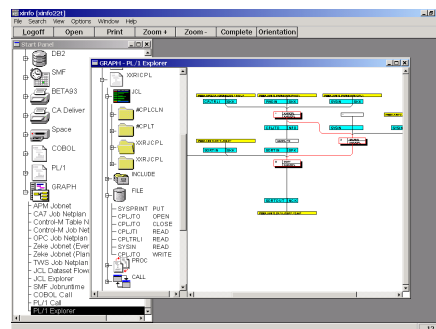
xinfo [xinfo22I]
File Search View Options Window Help
Logoff Open Print Zoom + Zoom - Complete Orientation

Start Panel
DB2
SMF
BETA93
CA Deliver
Space
COBOL
PL/1
GRAPH
APM Jobnet
CAT Job Netplan
Control-M Table N
Control-M Job Net
OPC Job Netplan
Zeke Jobnet (Ever
Zeke Jobnet (Plan
TWS Job Netplan
JCL Dataset Flow
JCL Explorer
SMF Jobruntime
COBOL Call
PL/1 Call
PL/1 Explorer

GRAPH - PL/1 Explorer
XXRJCPL
JCL
#CPLCLN
#CPLT
XXRJCPL
XXRJCPL
INCLUDE
FILE
SYSPRINT PUT
CPLITO OPEN
CPLITO CLOSE
CPLITI READ
CPLTRLI READ
SYSIN READ
CPLITO WRITE
PROC
CALL